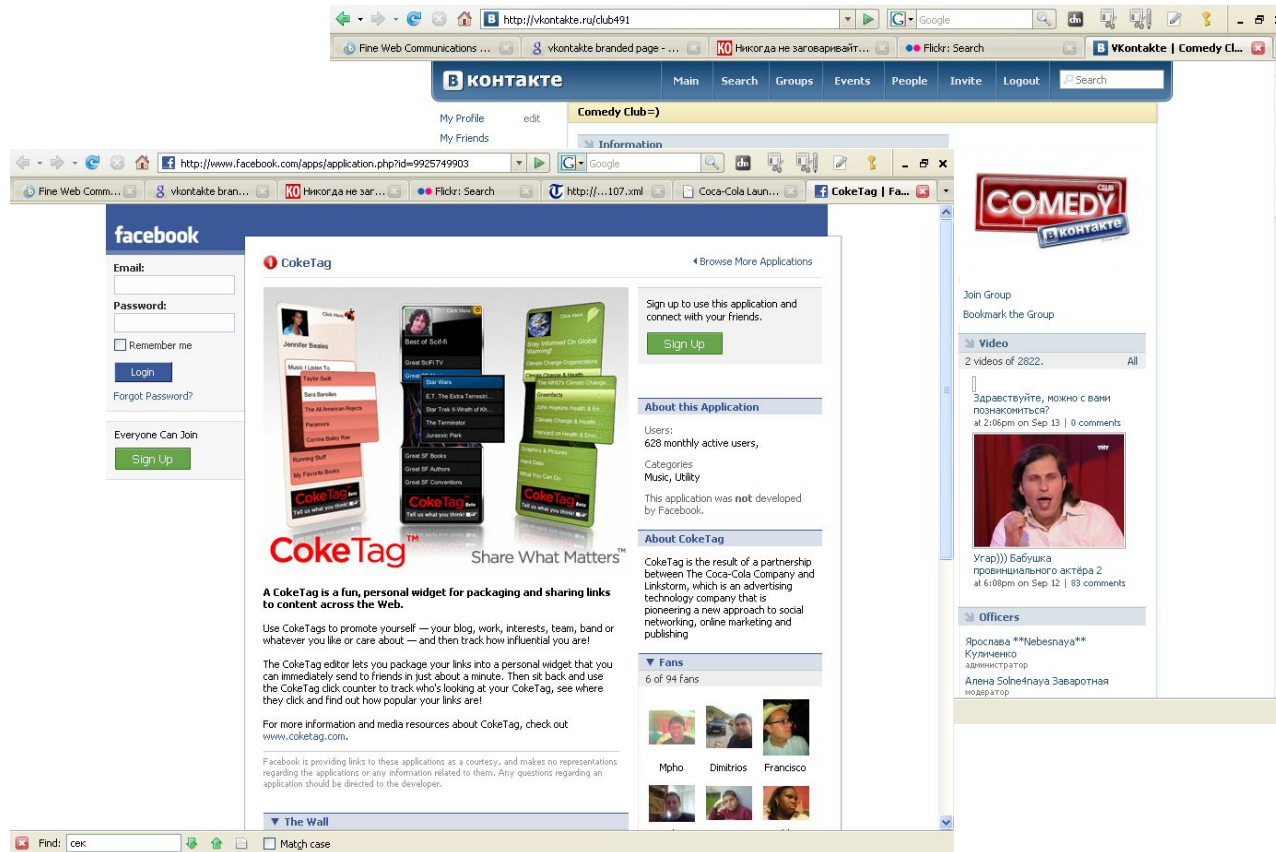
http://vkontakte.ru/club491
Google
Fine Web Communications ...
vkontakte branded page - ...
Никогда не заговаривайт...
Flickr: Search
ВКонтакте | Comedy Cl...

В контакте
Main Search Groups Events People Invite Logout
Search
My Profile edit
My Friends
Comedy Club=)
Information

http://www.facebook.com/apps/application.php?id=9925749903
Google
Fine Web Comm...
vkontakte bran...
Никогда не заг...
Flickr: Search
http://...107.xml
Coca-Cola Laun...
CokeTag | Fa...

facebook
Email:
Password:
Remember me
Login
Forgot Password?
Everyone Can Join
Sign Up

CokeTag
Browse More Applications

Jennifer Beales
Music I Listen To
Taylor Swift
Sara Bareilles
The All American Rejects
Paramore
Corinne Bailey Rae
Running Stuff
My Favorite Books
Best of Scif-fi
Great SciFi TV
Star Wars
E.T. The Extra Terrestri...
Star Trek II-Wrath of Kh...
The Terminator
Jurassic Park
Great SF Books
Great SF Authors
Great SF Conventions
Stay Informed On Global Warming!
Climate Change Organizations
Climate Change & Health
The WHO's Climate Change...
Greenfacts
John Hopkins Health & En...
Climate Change & Health
Harvard on Health & Envi...
Graphics & Pictures
Hard Data
What You Can Do
CokeTag
Tell us what you think!
CokeTag™ Share What Matters™

Sign up to use this application and connect with your friends.
Sign Up

About this Application
Users:
628 monthly active users,
Categories
Music, Utility
This application was not developed by Facebook.

About CokeTag
CokeTag is the result of a partnership between The Coca-Cola Company and Linkstorm, which is an advertising technology company that is pioneering a new approach to social networking, online marketing and publishing

Fans
6 of 94 fans
Mpho Dimitrios Francisco

A CokeTag is a fun, personal widget for packaging and sharing links to content across the Web.

Use CokeTags to promote yourself — your blog, work, interests, team, band or whatever you like or care about — and then track how influential you are!

The CokeTag editor lets you package your links into a personal widget that you can immediately send to friends in just about a minute. Then sit back and use the CokeTag click counter to track who's looking at your CokeTag, see where they click and find out how popular your links are!

For more information and media resources about CokeTag, check out www.coketag.com.

Facebook is providing links to these applications as a courtesy, and makes no representations regarding the applications or any information related to them. Any questions regarding an application should be directed to the developer.

The Wall

Find: сек
Match case

COMEDY CLUB В контакте
Join Group
Bookmark the Group
Video
2 videos of 2822. All
Здравствуйте, можно с вами познакомиться?
at 2:06pm on Sep 13 | 0 comments
Угар))) Бабушка провинциального актёра 2
at 6:08pm on Sep 12 | 83 comments
Officers
Ярослава **Nebesnaya** Куличенко
администратор
Алена Solne4naya Заваротная
модератор